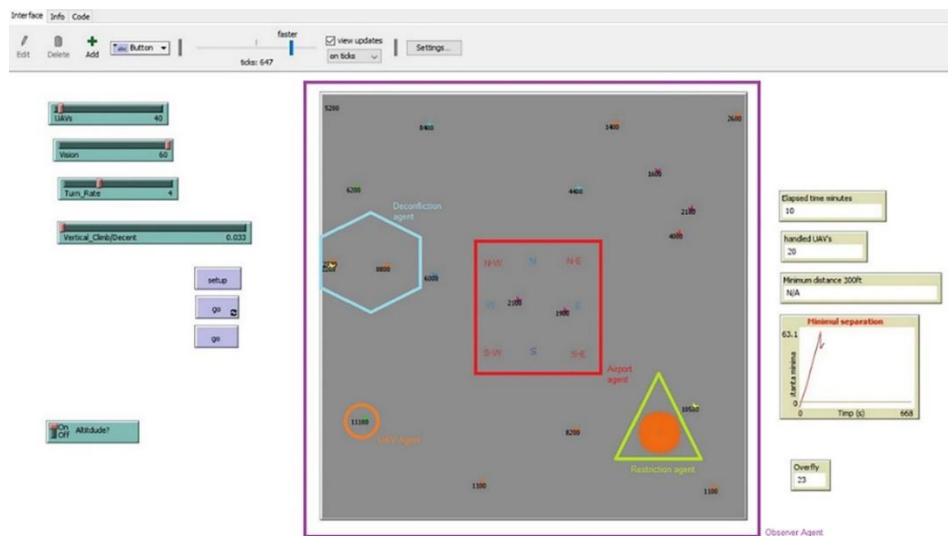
Interface Info Code

Edit Delete Add Button

faster

ticks: 647

view updates

on ticks

Settings...

UAVs 40

Vision 60

Turn_Rate 4

Vertical_Climb/Decent 0.033

setup

go

go

On Off Altitdude?

5200

8400

1400

2600

1600

6200

4400

2100

Deconfliction agent

4000

8800

6000

N-W

N

N-E

W

2100

E

1900

S-W

S

S-E

Airport agent

11100

UAV Agent

8200

1950

Restriction agent

1100

1100

Observer Agent

Elapsed time minutes
10

handled UAV's
20

Minimum distance 300ft
N/A

Minimul separation

63.1

distanta minima

0

0

Timp (s)

668

Overfly
23